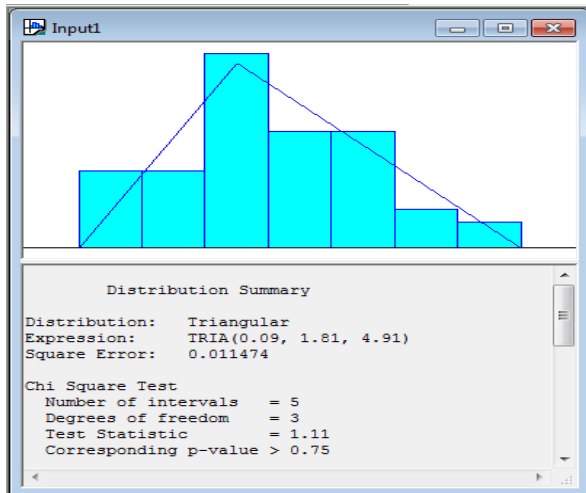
Input1

Distribution Summary

Distribution: Triangular
Expression: TRIA(0.09, 1.81, 4.91)
Square Error: 0.011474

Chi Square Test
Number of intervals = 5
Degrees of freedom = 3
Test Statistic = 1.11
Corresponding p-value > 0.75